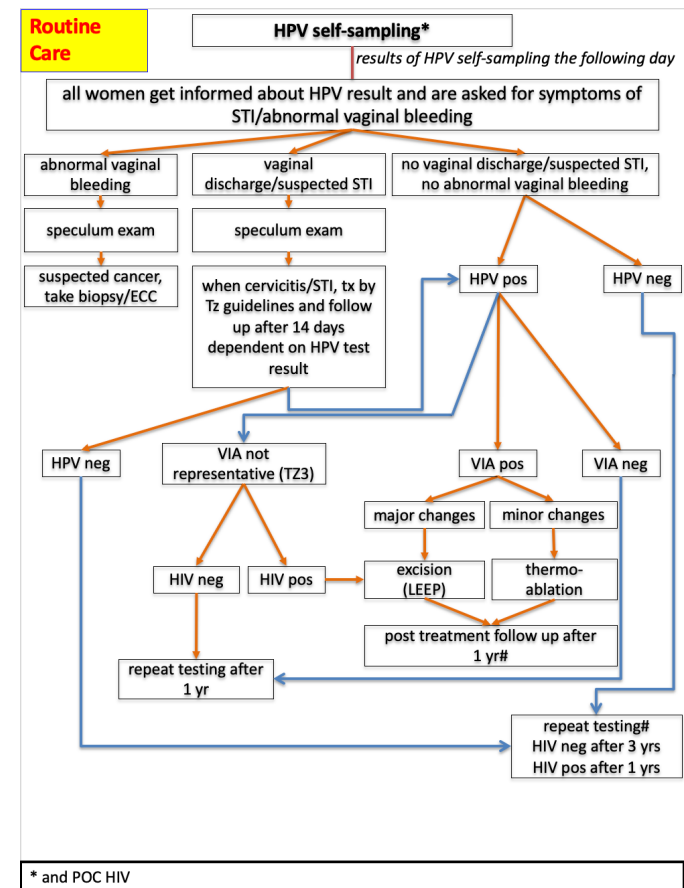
Routine Care

HPV self-sampling*

results of HPV self-sampling the following day

all women get informed about HPV result and are asked for symptoms of STI/abnormal vaginal bleeding

abnormal vaginal bleeding

vaginal discharge/suspected STI

no vaginal discharge/suspected STI, no abnormal vaginal bleeding

speculum exam

speculum exam

suspected cancer, take biopsy/ECC

when cervicitis/STI, tx by Tz guidelines and follow up after 14 days dependent on HPV test result

HPV pos

HPV neg

HPV neg

VIA not representative (TZ3)

VIA pos

VIA neg

major changes

minor changes

HIV neg

HIV pos

excision (LEEP)

thermo-ablation

post treatment follow up after 1 yr#

repeat testing after 1 yr

repeat testing#
HIV neg after 3 yrs
HIV pos after 1 yrs

* and POC HIV